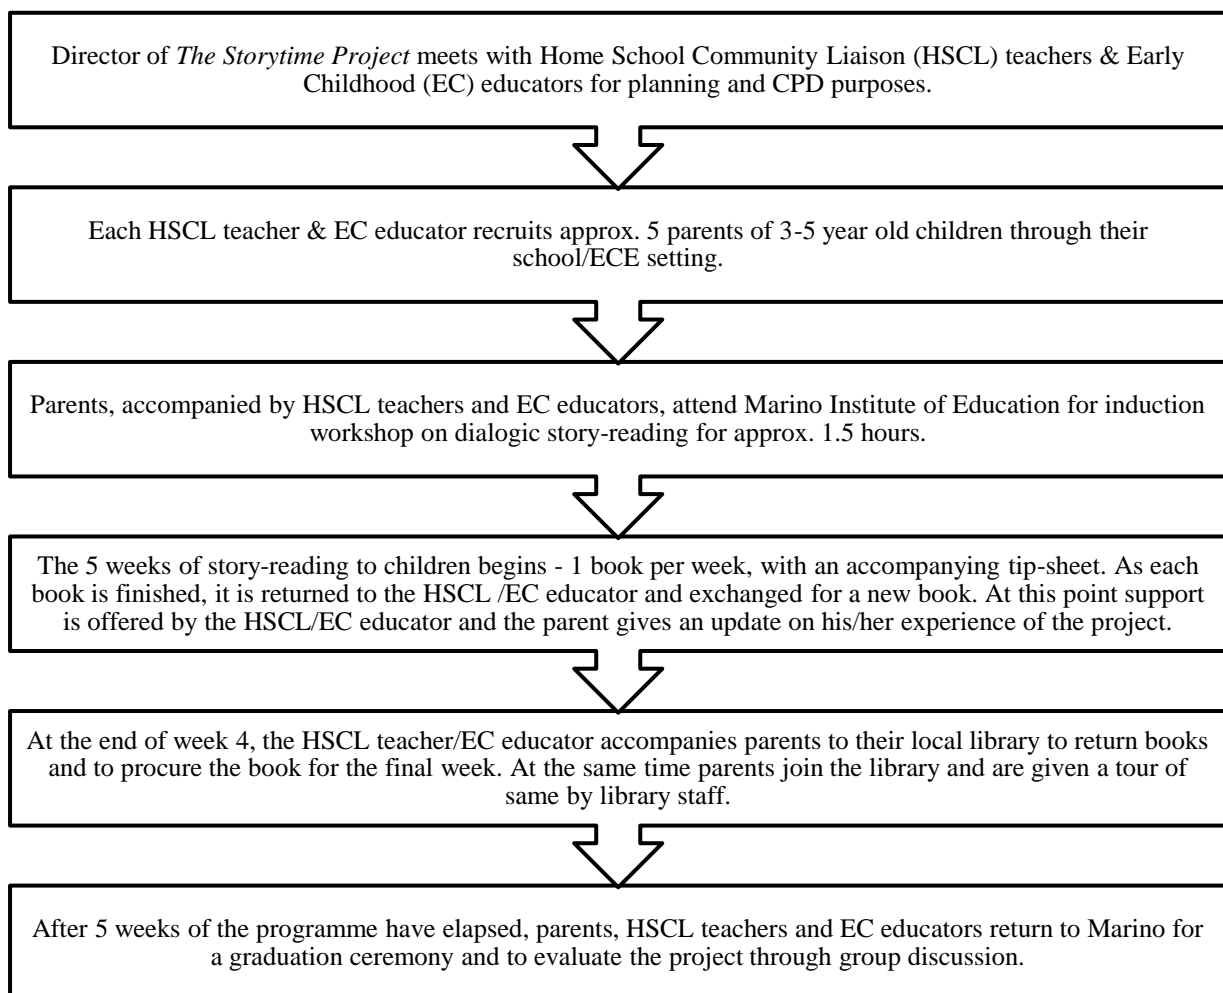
Director of *The Storytime Project* meets with Home School Community Liaison (HSCL) teachers & Early Childhood (EC) educators for planning and CPD purposes.

Each HSCL teacher & EC educator recruits approx. 5 parents of 3-5 year old children through their school/ECE setting.

Parents, accompanied by HSCL teachers and EC educators, attend Marino Institute of Education for induction workshop on dialogic story-reading for approx. 1.5 hours.

The 5 weeks of story-reading to children begins - 1 book per week, with an accompanying tip-sheet. As each book is finished, it is returned to the HSCL /EC educator and exchanged for a new book. At this point support is offered by the HSCL/EC educator and the parent gives an update on his/her experience of the project.

At the end of week 4, the HSCL teacher/EC educator accompanies parents to their local library to return books and to procure the book for the final week. At the same time parents join the library and are given a tour of same by library staff.

After 5 weeks of the programme have elapsed, parents, HSCL teachers and EC educators return to Marino for a graduation ceremony and to evaluate the project through group discussion.